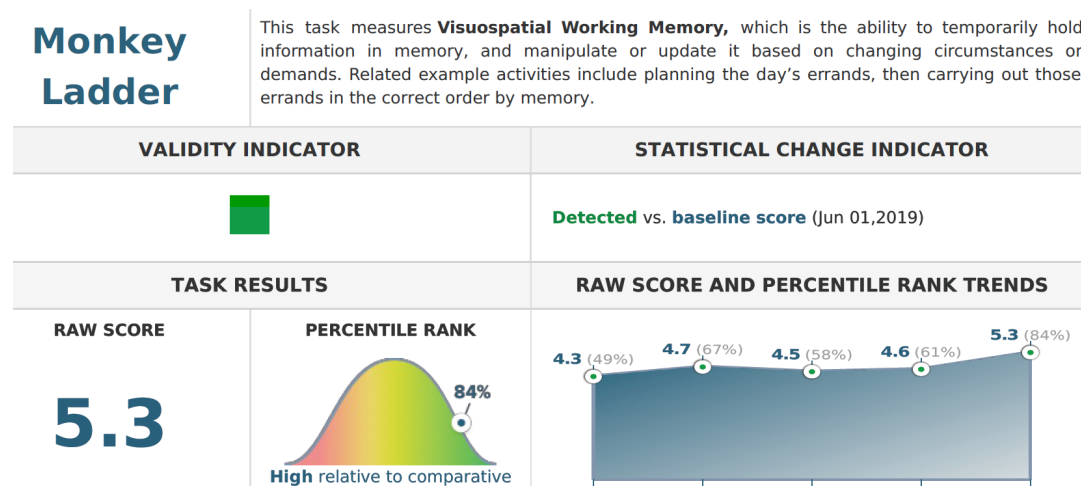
Monkey Ladder

This task measures **Visuospatial Working Memory,** which is the ability to temporarily hold information in memory, and manipulate or update it based on changing circumstances or demands. Related example activities include planning the day's errands, then carrying out those errands in the correct order by memory.

| VALIDITY INDICATOR | STATISTICAL CHANGE INDICATOR |
|---|---|
| | Detected vs. baseline score (Jun 01,2019) |

TASK RESULTS

RAW SCORE

5.3

PERCENTILE RANK

84%

High relative to comparative

RAW SCORE AND PERCENTILE RANK TRENDS

4.3 (49%) 4.7 (67%) 4.5 (58%) 4.6 (61%) 5.3 (84%)